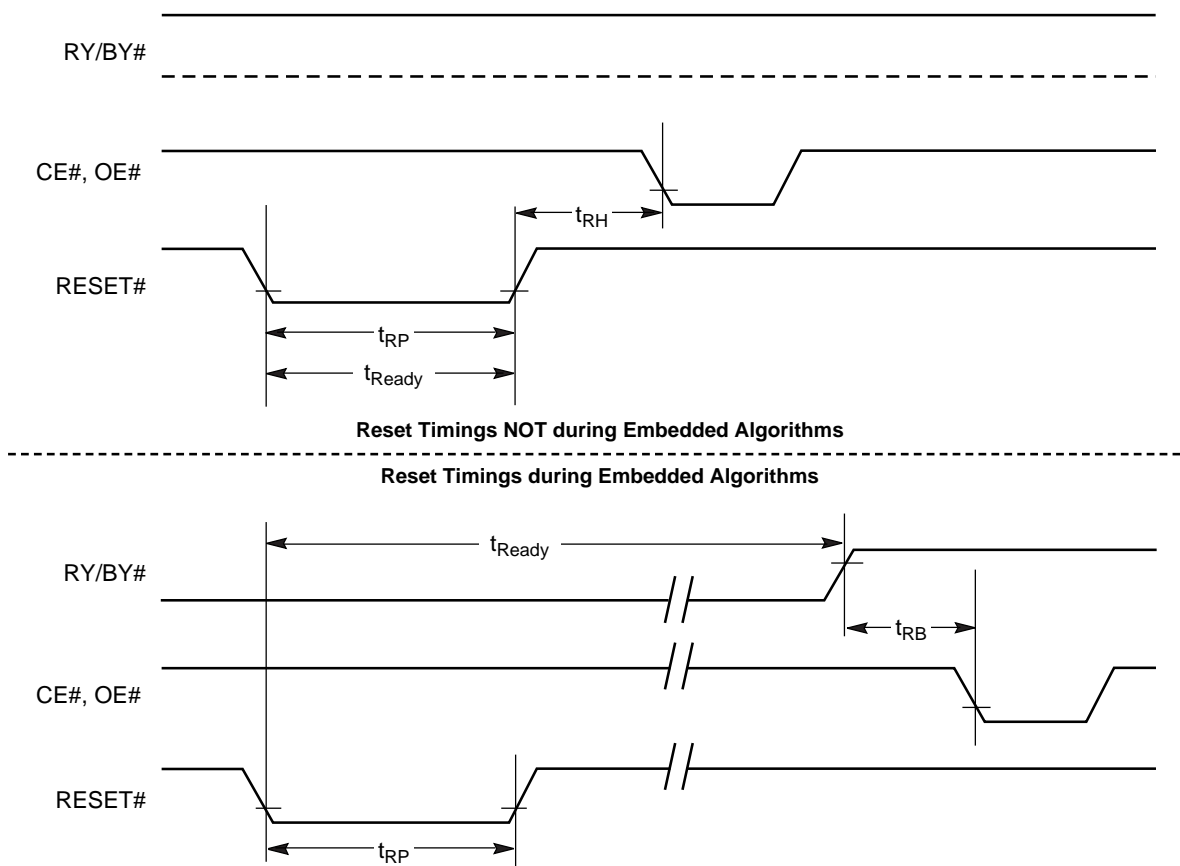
RY/BY#

CE#, OE#

$t_{RH}$

RESET#

$t_{RP}$

$t_{Ready}$

Reset Timings NOT during Embedded Algorithms

Reset Timings during Embedded Algorithms

$t_{Ready}$

RY/BY#

$t_{RB}$

CE#, OE#

RESET#

$t_{RP}$